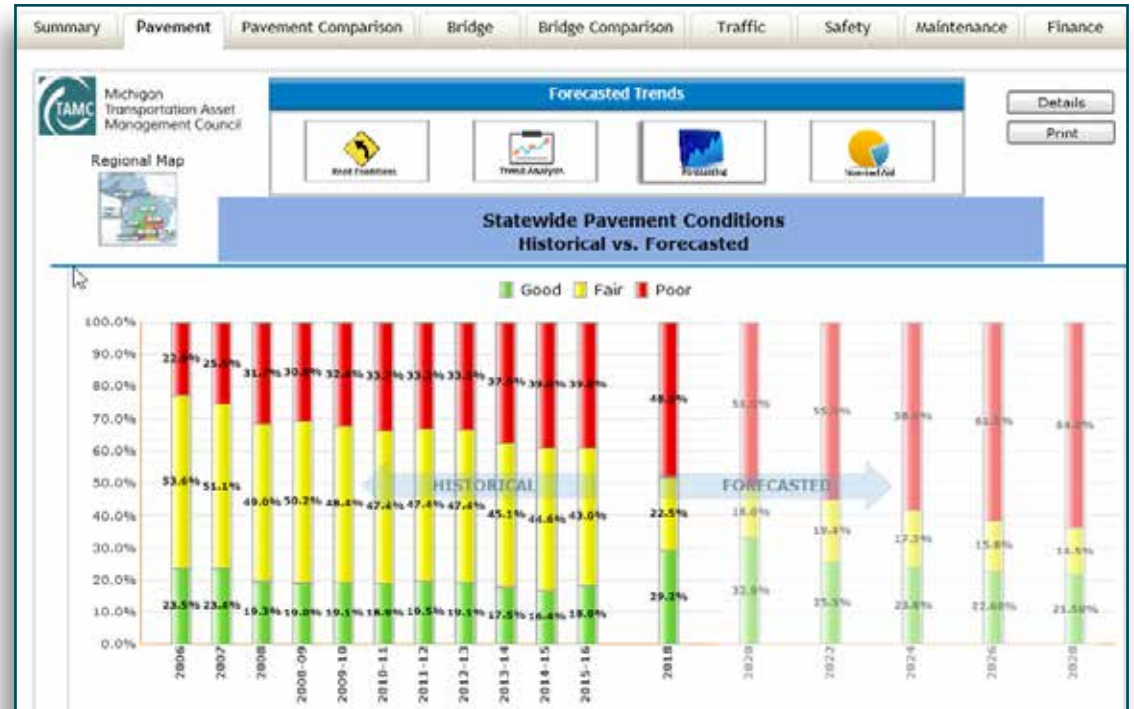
Summary | Pavement | Pavement Comparison | Bridge | Bridge Comparison | Traffic | Safety | Maintenance | Finance

TAMC Michigan Transportation Asset Management Council

Regional Map

Forecasted Trends

Road Conditions | Trend Analysis | Forecasting | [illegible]

Details

Print

Statewide Pavement Conditions
Historical vs. Forecasted

Good Fair Poor

100.0%
90.0%
80.0%
70.0%
60.0%
50.0%
40.0%
30.0%
20.0%
10.0%
0.0%

22.8% 25.5% 31.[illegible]% 30.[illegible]% 32.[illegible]% 33.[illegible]% 33.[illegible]% 33.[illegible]% 37.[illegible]% 39.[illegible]% 39.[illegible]% 48.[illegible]% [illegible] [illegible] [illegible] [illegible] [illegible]

53.6% 51.1% 49.0% 50.2% 48.4% 47.4% 47.4% 47.4% 45.1% 44.6% 43.0% 22.5% 18.6% 19.4% 17.3% 15.8% 14.5%

23.5% 23.4% 19.3% 19.0% 19.1% 18.9% 19.5% 19.1% 17.5% 16.4% 18.0% 29.2% 32.9% 25.3% 23.8% 22.60% 21.50%

HISTORICAL

FORECASTED

2006 2007 2008 2008-09 2009-10 2010-11 2011-12 2012-13 2013-14 2014-15 2015-16 2018 2020 2022 2024 2026 2028